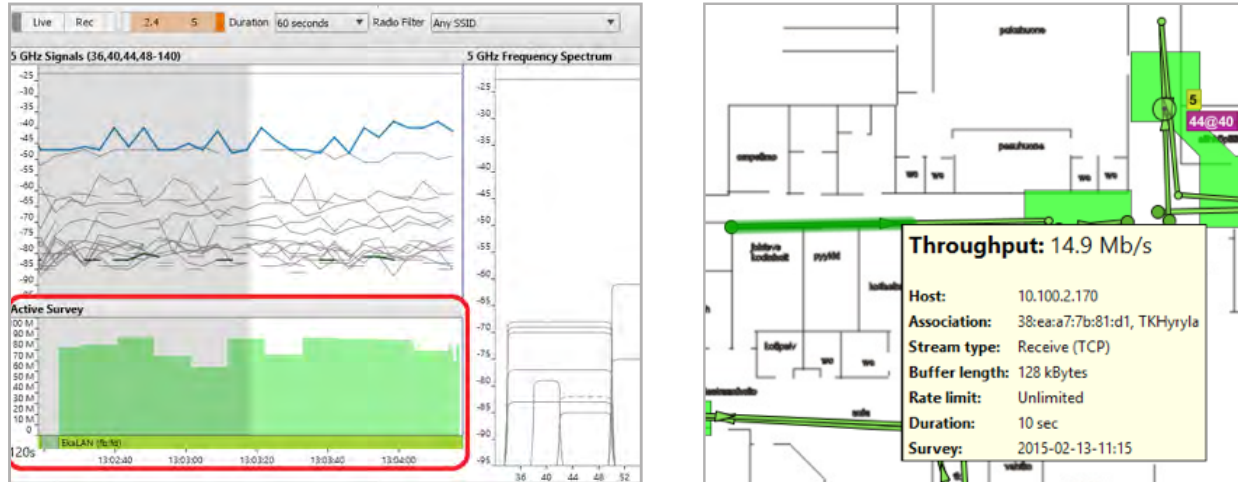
Live Rec 2.4 5 Duration 60 seconds Radio Filter Any SSID

5 GHz Signals (36,40,44,48-140)

-25
-30
-35
-40
-45
-50
-55
-60
-65
-70
-75
-80
-85
-90
-95

5 GHz Frequency Spectrum

-25
-30
-35
-40
-45
-50
-55
-60
-65
-70
-75
-80
-85
-90
-95

36 40 44 48 52

Active Survey

100 M
90 M
80 M
70 M
60 M
50 M
40 M
30 M
20 M
10 M
0

EkaLAN (fb:9d)

120s 13:02:40 13:03:00 13:03:20 13:03:40 13:04:00

pohuhuone

5

44@40

campelino

peshuone

wc wc

wc wc

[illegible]

pyyll

kokous

kotipalv

wc wc

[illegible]

sale

vaikla

Throughput: 14.9 Mb/s

| | |
|---|---|
| Host: | 10.100.2.170 |
| Association: | 38:ea:a7:7b:81:d1, TKHyryla |
| Stream type: | Receive (TCP) |
| Buffer length: | 128 kBytes |
| Rate limit: | Unlimited |
| Duration: | 10 sec |
| Survey: | 2015-02-13-11:15 |